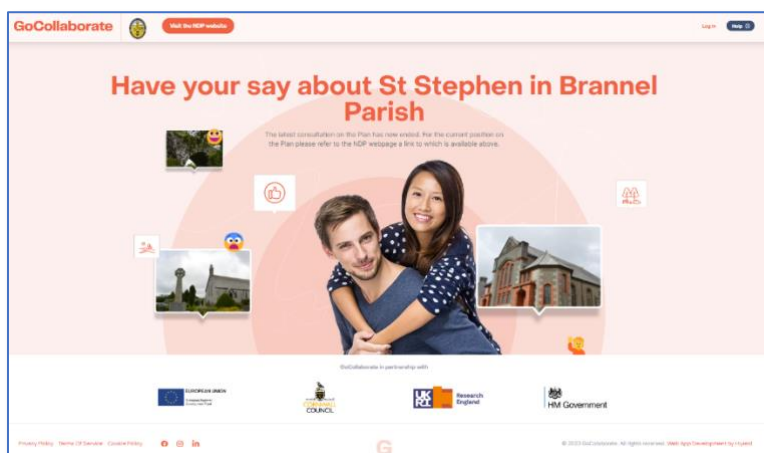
GoCollaborate

Visit the NDP website

Log in

Help

Have your say about St Stephen in Brannel Parish

The latest consultation on the Plan has now ended. For the current position on the Plan please refer to the NDP webpage a link to which is available above.

GoCollaborate in partnership with

EUROPEAN UNION European Regional Development Fund

CORNWALL COUNCIL

UK RI Research England

HM Government

Privacy Policy Terms Of Service Cookie Policy

G

© 2023 GoCollaborate. All rights reserved. Web App Development by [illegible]